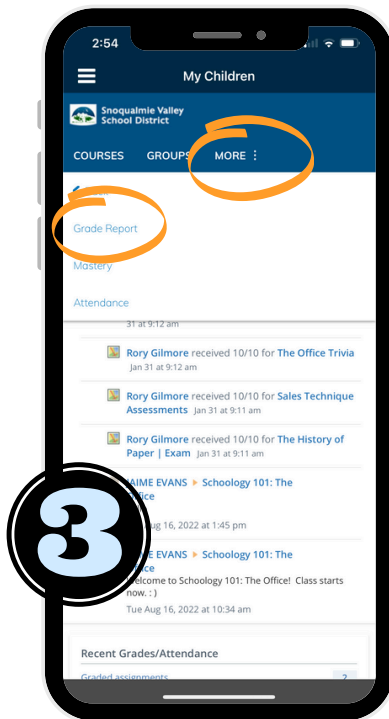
2:54

My Children

Snoqualmie Valley School District

COURSES GROUPS MORE ⋮

Grade Report

Mastery

Attendance

31 at 9:12 am

Rory Gilmore received 10/10 for The Office Trivia Jan 31 at 9:12 am

Rory Gilmore received 10/10 for Sales Technique Assessments Jan 31 at 9:11 am

Rory Gilmore received 10/10 for The History of Paper | Exam Jan 31 at 9:11 am

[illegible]AIME EVANS ▸ Schoology 101: The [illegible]ffice

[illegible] Aug 16, 2022 at 1:45 pm

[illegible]E EVANS ▸ Schoology 101: The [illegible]ffice

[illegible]elcome to Schoology 101: The Office! Class starts now. : )

Tue Aug 16, 2022 at 10:34 am

Recent Grades/Attendance

Graded assignments 2

3